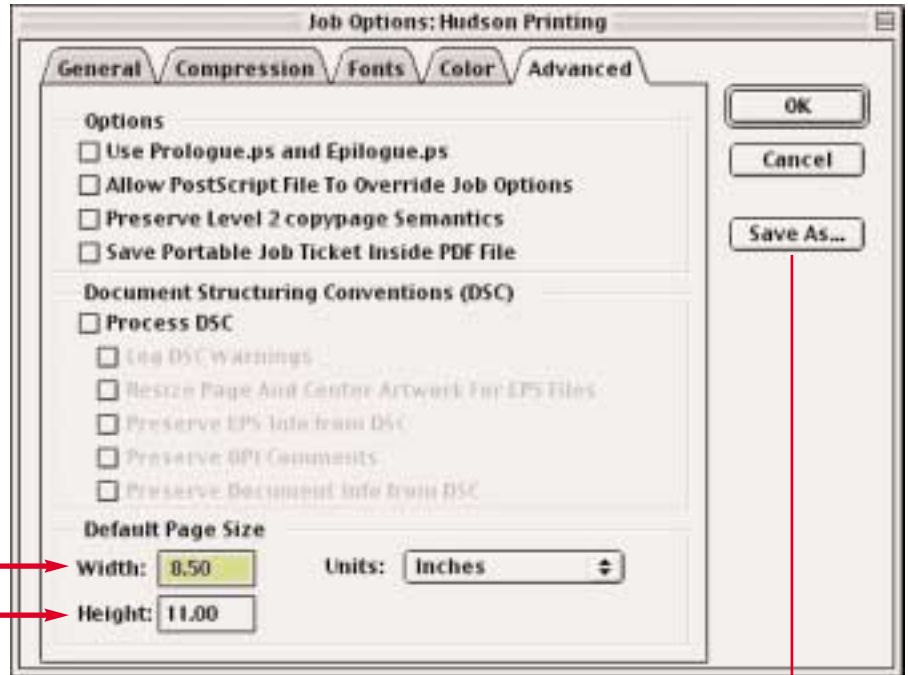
Job Options: Hudson Printing

General Compression Fonts Color Advanced

OK

Cancel

Save As...

Options

Use Prologue.ps and Epilogue.ps

Allow PostScript File To Override Job Options

Preserve Level 2 copypage Semantics

Save Portable Job Ticket Inside PDF File

Document Structuring Conventions (DSC)

Process DSC

Log DSC Warnings

Resize Page And Center Artwork For EPS Files

Preserve EPS Info from DSC

Preserve OPI Comments

Preserve Document Info from DSC

Default Page Size

Width: 8.50

Units: Inches

Height: 11.00